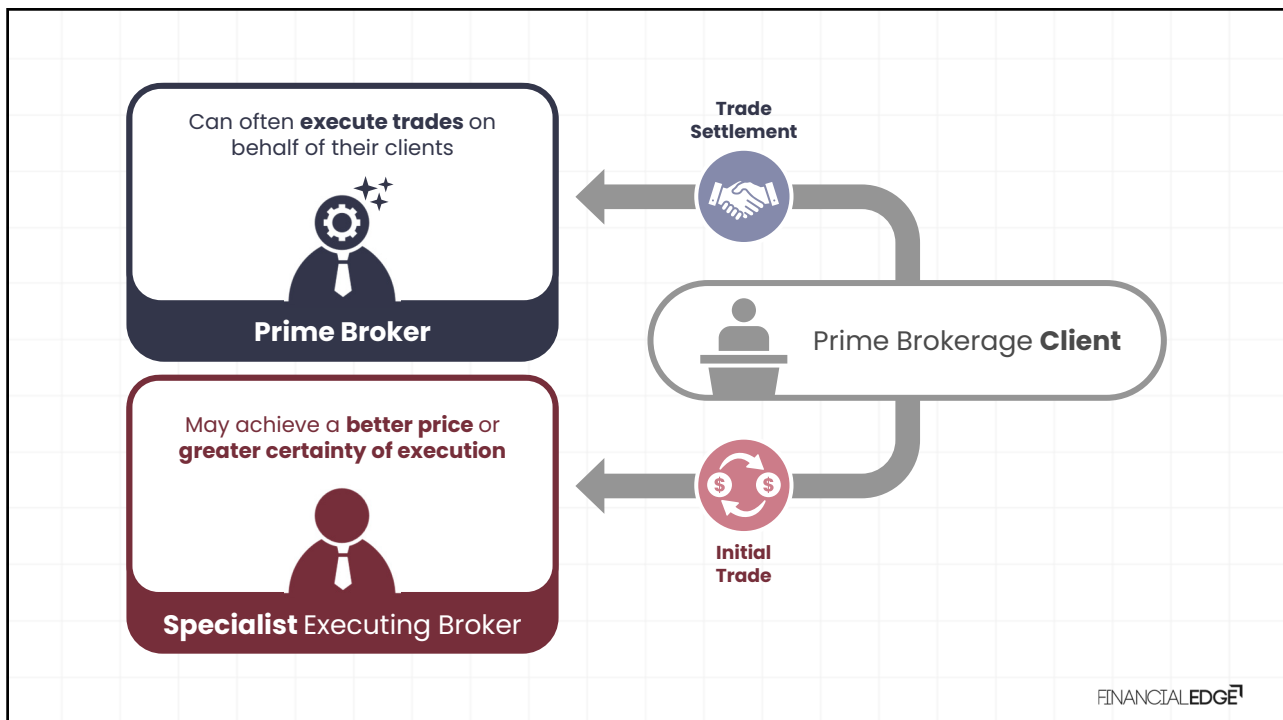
Can often execute trades on behalf of their clients

Prime Broker

May achieve a better price or greater certainty of execution

Specialist Executing Broker

Trade Settlement

Prime Brokerage Client

$ $

Initial Trade

FINANCIALEDGE